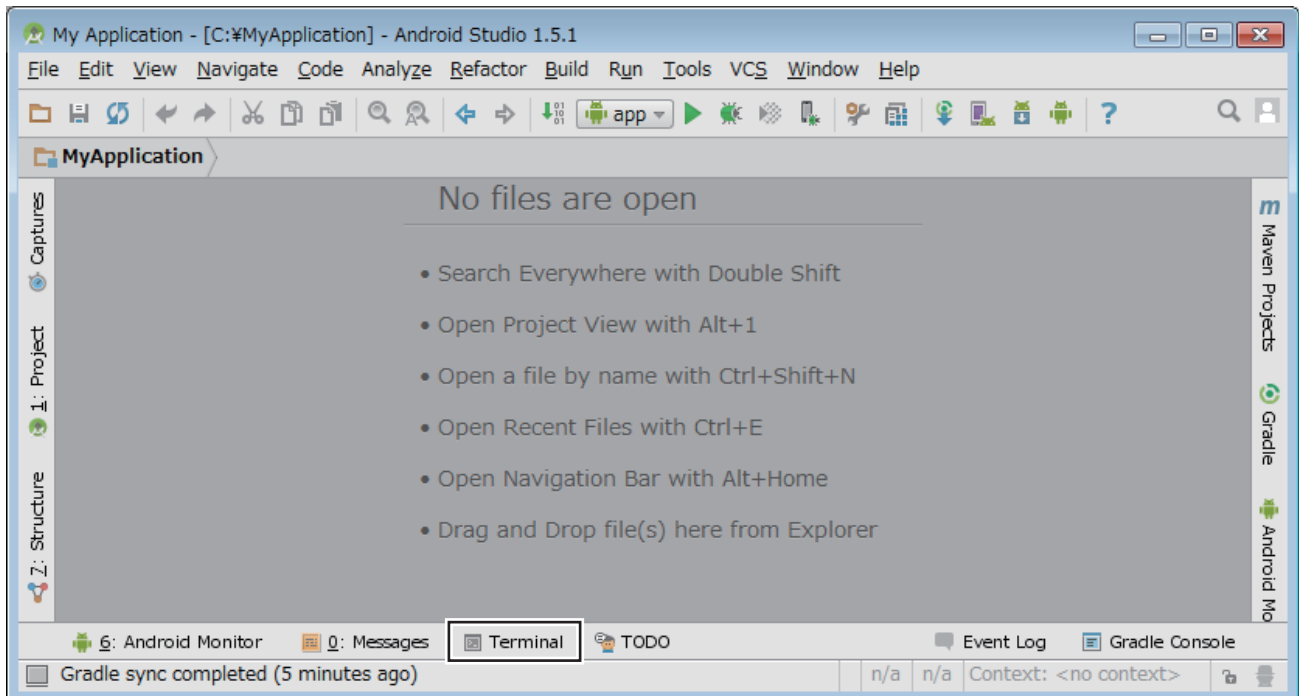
My Application - [C:¥MyApplication] - Android Studio 1.5.1

File Edit View Navigate Code Analyze Refactor Build Run Tools VCS Window Help

app

MyApplication

Captures

1: Project

Z: Structure

No files are open

• Search Everywhere with Double Shift

• Open Project View with Alt+1

• Open a file by name with Ctrl+Shift+N

• Open Recent Files with Ctrl+E

• Open Navigation Bar with Alt+Home

• Drag and Drop file(s) here from Explorer

m Maven Projects

Gradle

Android Mo

6: Android Monitor 0: Messages Terminal TODO Event Log Gradle Console

Gradle sync completed (5 minutes ago) n/a n/a Context: <no context>